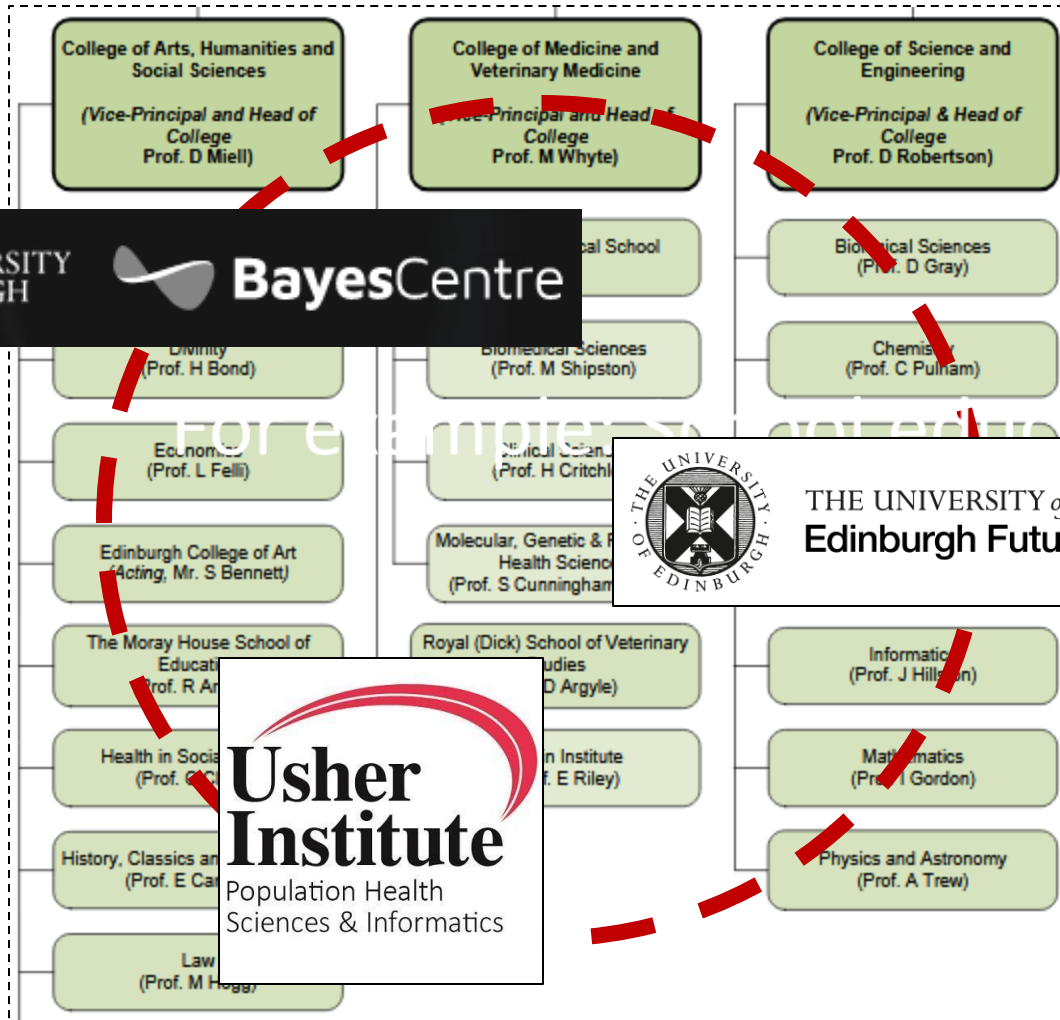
College of Arts, Humanities and Social Sciences

(Vice-Principal and Head of College
Prof. D Miell)

College of Medicine and Veterinary Medicine

([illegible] College
Prof. M Whyte)

College of Science and Engineering

(Vice-Principal & Head of College
Prof. D Robertson)

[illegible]SITY
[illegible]GH

BayesCentre

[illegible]cal School

Biological Sciences
(Prof. D Gray)

Divinity
(Prof. H Bond)

Biomedical Sciences
(Prof. M Shipston)

Chemistry
(Prof. C Pulham)

For example: School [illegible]

Economics
(Prof. L Felli)

Clinical Scien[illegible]
(Prof. H Critchl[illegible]

THE UNIVERSITY OF EDINBURGH

THE UNIVERSITY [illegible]
Edinburgh Futu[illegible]

Edinburgh College of Art
(Acting, Mr. S Bennett)

Molecular, Genetic & P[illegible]
Health Scienc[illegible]
(Prof. S Cunningham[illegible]

The Moray House School of Educat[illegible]
(Prof. R A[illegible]

Royal (Dick) School of Veterinary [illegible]tudies
([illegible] D Argyle)

Informatic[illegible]
(Prof. J Hill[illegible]n)

Health in Socia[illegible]
(Prof. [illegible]

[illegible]n Institute
([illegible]f. E Riley)

Mat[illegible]matics
(Pro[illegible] I Gordon)

Usher Institute
Population Health Sciences & Informatics

History, Classics an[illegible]
(Prof. E Ca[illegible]

Physics and Astronomy
(Prof. A Trew)

Law
(Prof. M Hogg)